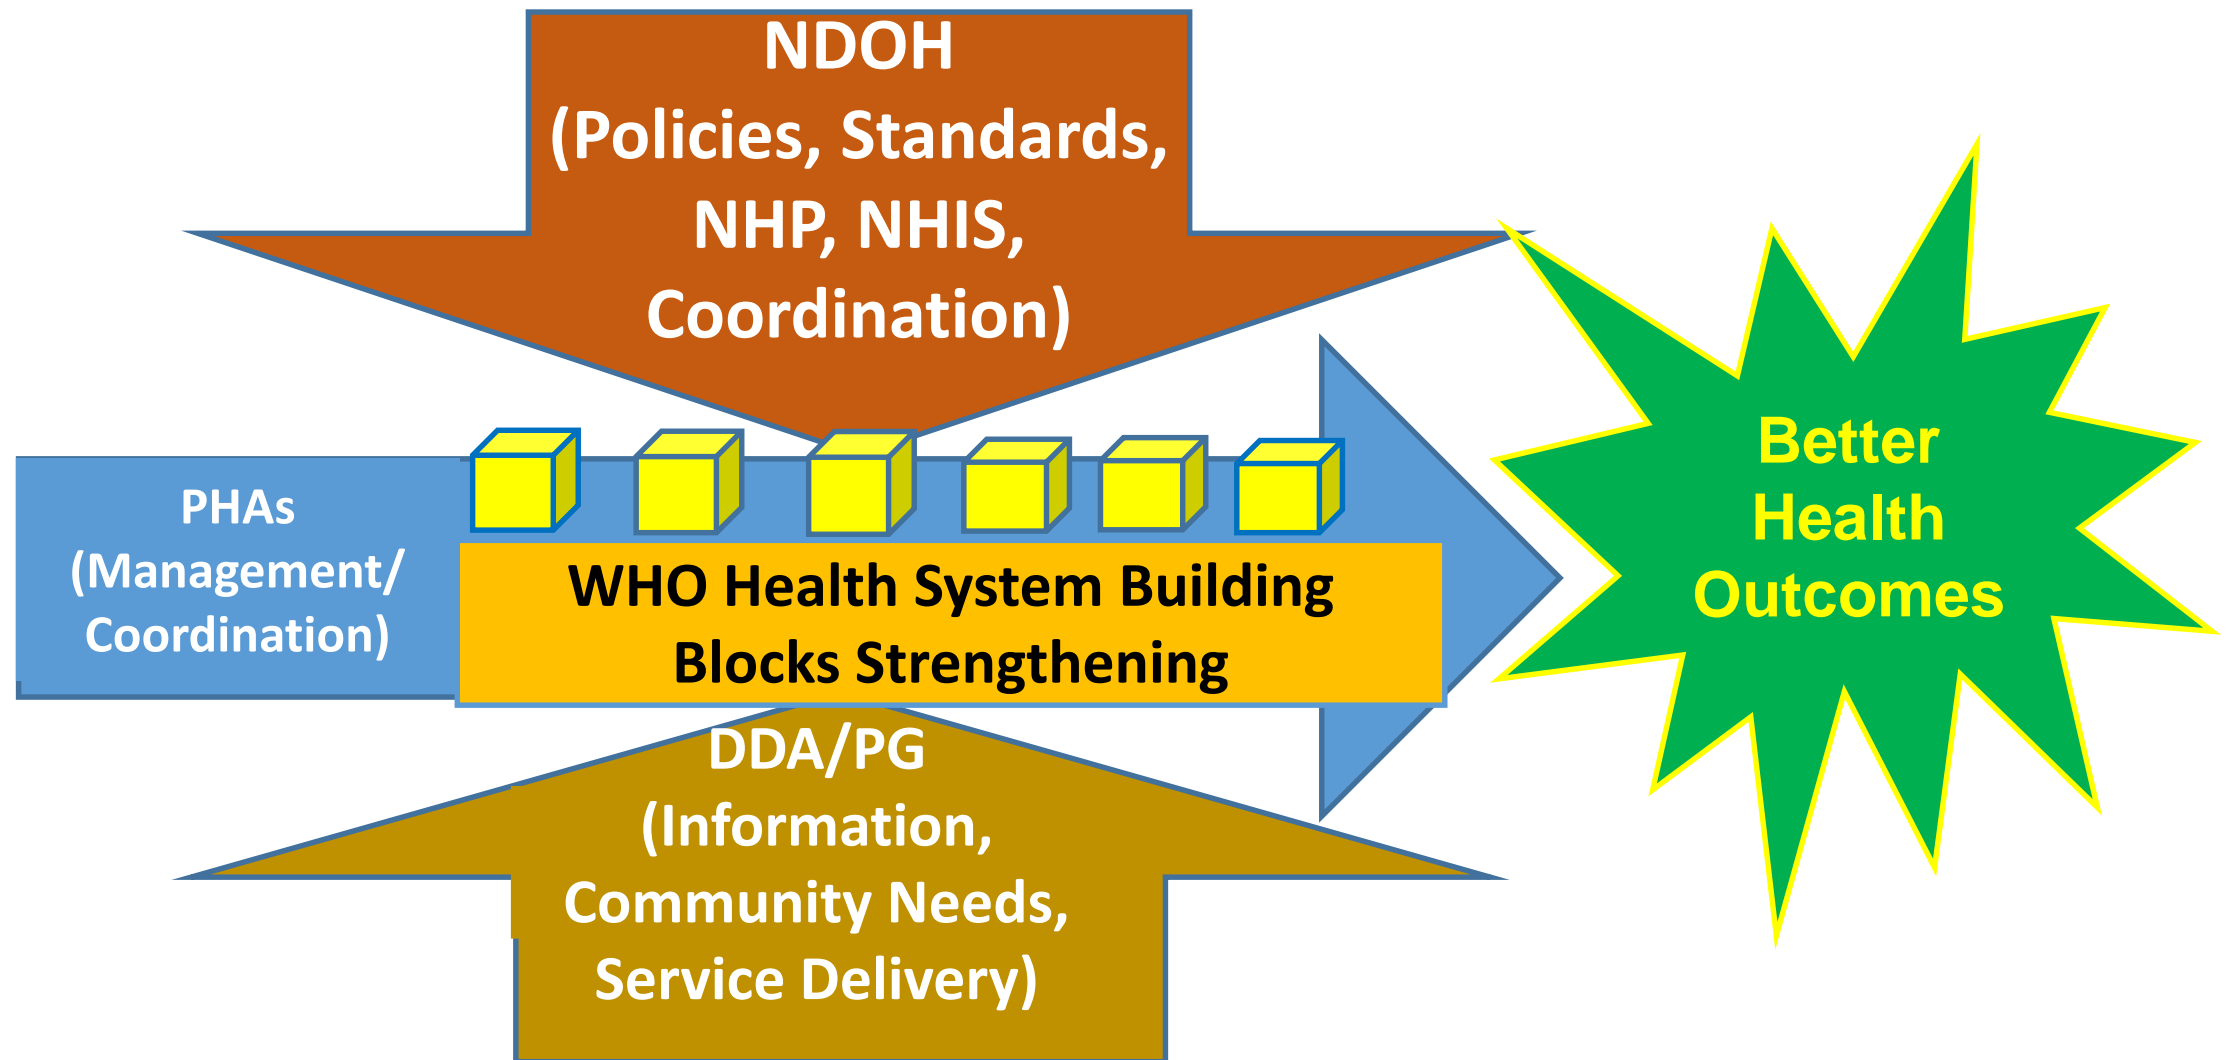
NDOH
(Policies, Standards, NHP, NHIS, Coordination)

PHAs
(Management/ Coordination)

WHO Health System Building Blocks Strengthening

Better Health Outcomes

DDA/PG
(Information, Community Needs, Service Delivery)